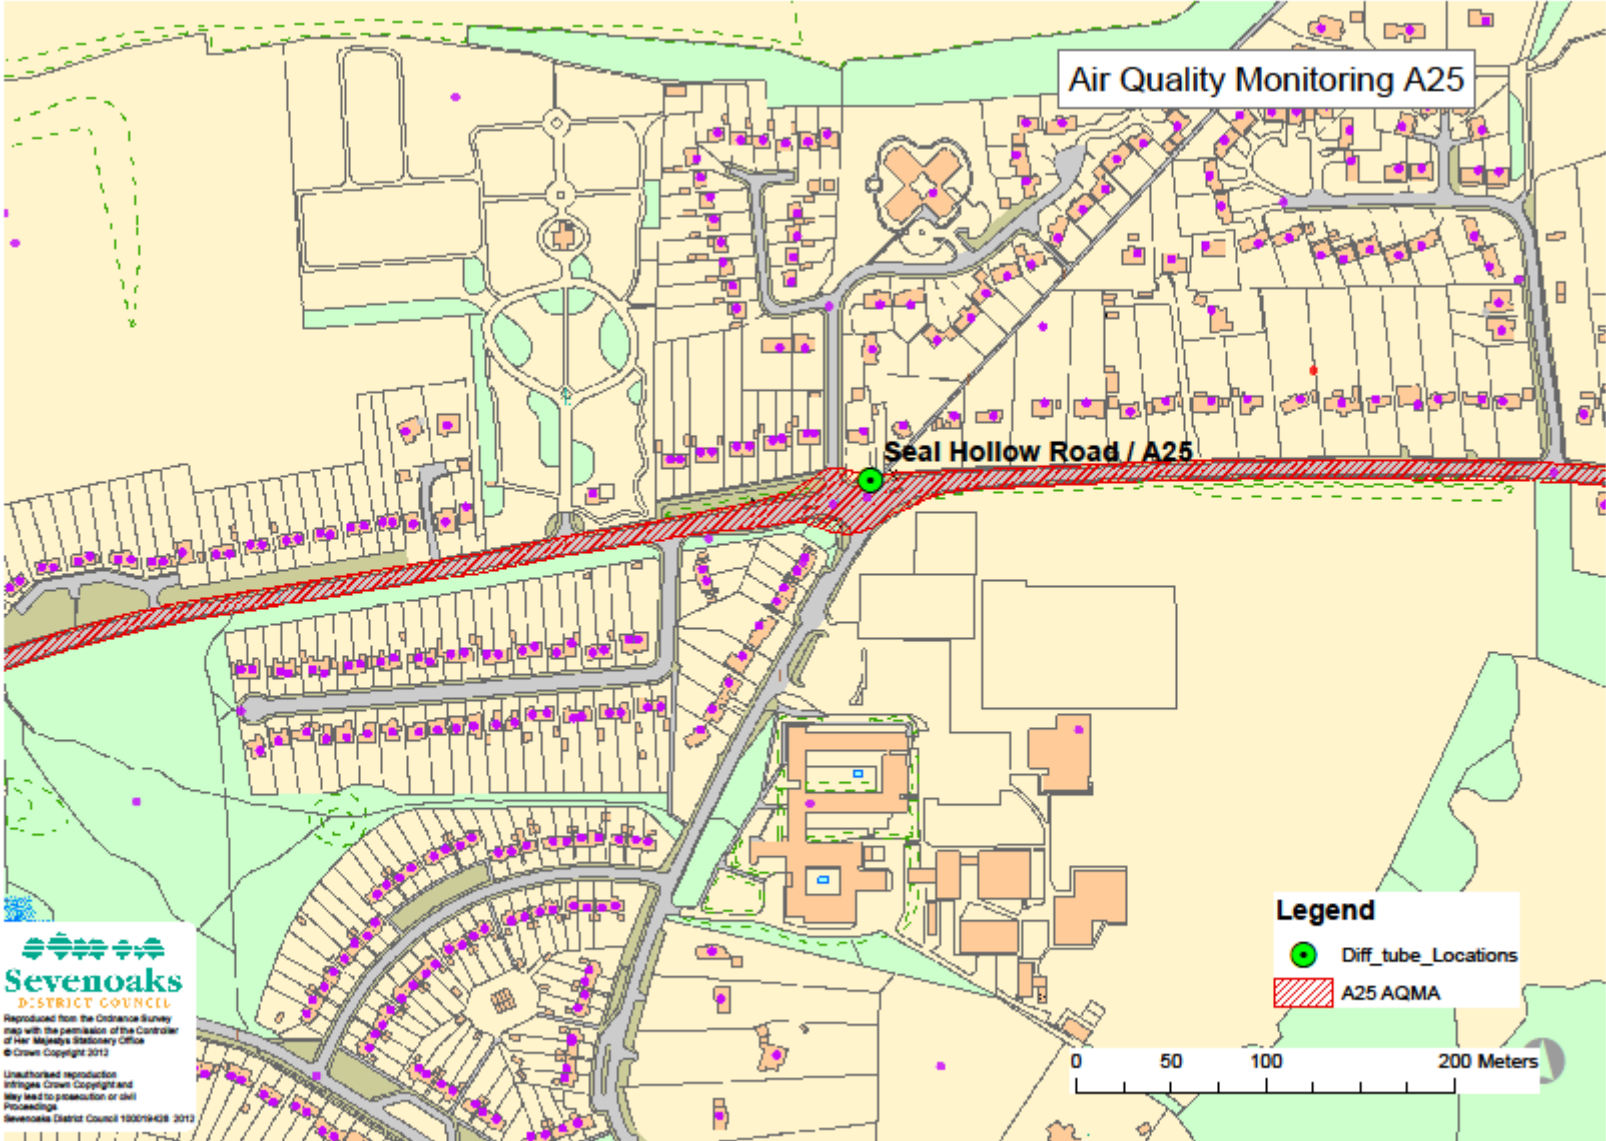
Air Quality Monitoring A25

Seal Hollow Road / A25

Sevenoaks
DISTRICT COUNCIL

Reproduced from the Ordnance Survey map with the permission of the Controller of Her Majestys Stationery Office
© Crown Copyright 2012

Unauthorised reproduction infringes Crown Copyright and may lead to prosecution or civil proceedings
Sevenoaks District Council 100019428 2012

Legend
Diff_tube_Locations
A25 AQMA

0 50 100 200 Meters